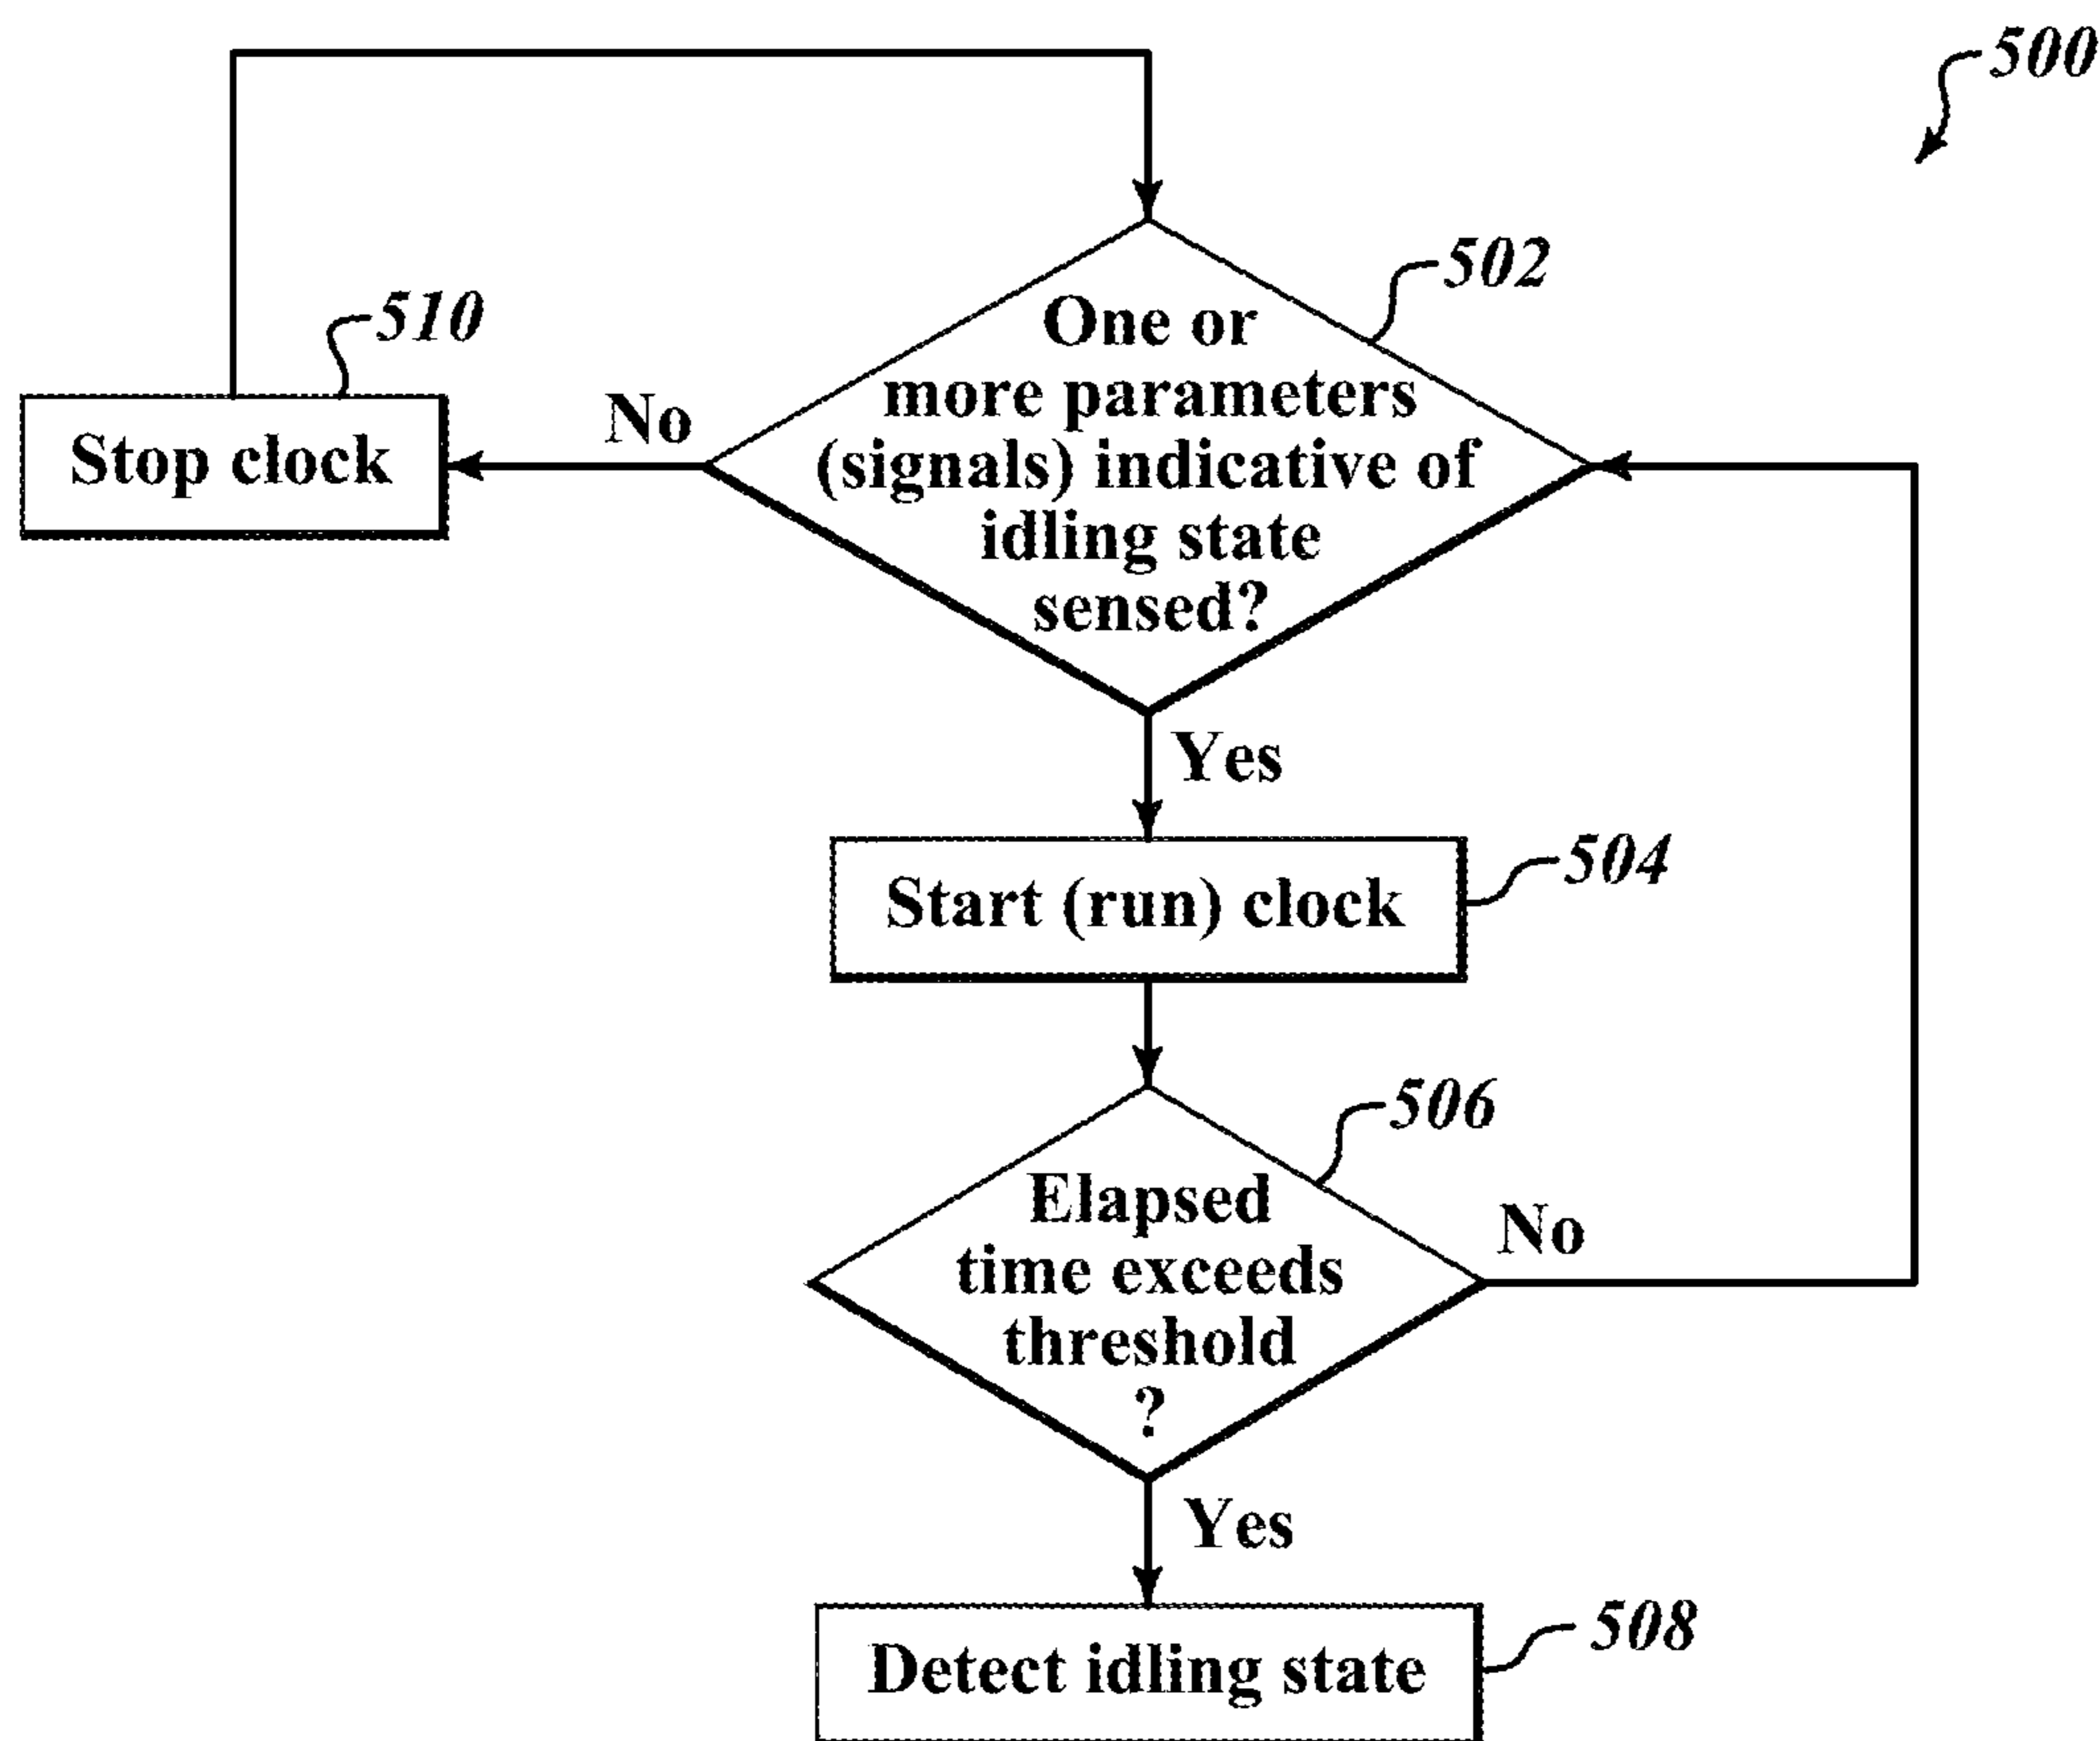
500

502

One or more parameters (signals) indicative of idling state sensed?

510

Stop clock

No

Yes

Start (run) clock

504

506

Elapsed time exceeds threshold ?

No

Yes

Detect idling state

508